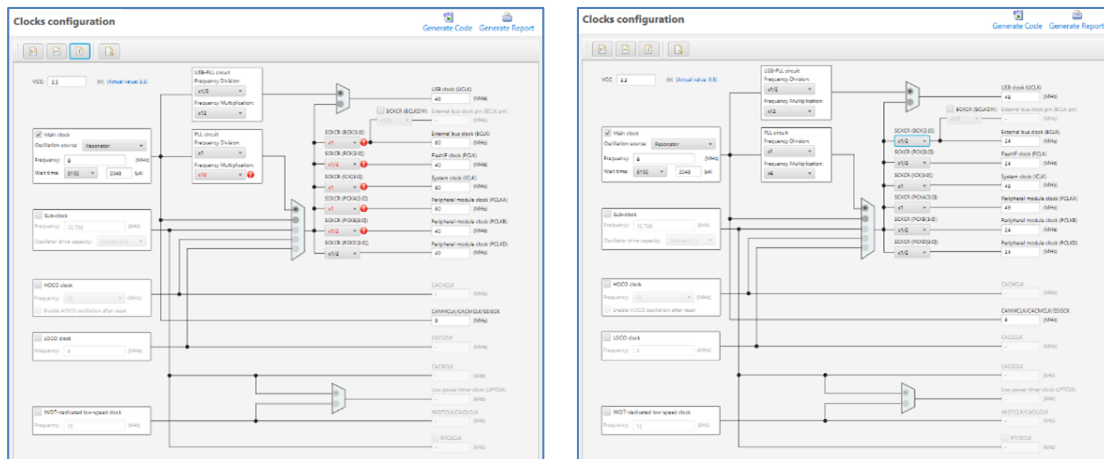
Clocks configuration

Generate Code Generate Report

VCC: 3.3 (V) (Actual value: 3.3)

USB-PLL circuit
Frequency Division:
x1/2
Frequency Multiplication:
x12

USB clock (UCLK)
48 (MHz)

BCKCR (BCLK/2)
x1/2
Internal bus clock pin (BCLK pin)
- (MHz)

Main clock
Oscillation source: Resonator
Frequency: 8 (MHz)
Wait time: 8192 2048 (μs)

PLL circuit
Frequency Division:
x1
Frequency Multiplication:
x16

SCKCR (BCK[3:0])
x1
External bus clock (BCLK)
80 (MHz)
SCKCR (FCK[3:0])
x1/2
FlashIF clock (FCLK)
40 (MHz)
SCKCR (ICK[3:0])
x1
System clock (ICLK)
80 (MHz)
SCKCR (PCKA[3:0])
x1
Peripheral module clock (PCLKA)
80 (MHz)
SCKCR (PCKB[3:0])
x1/2
Peripheral module clock (PCLKB)
40 (MHz)
SCKCR (PCKD[3:0])
x1/2
Peripheral module clock (PCLKD)
40 (MHz)

Sub-clock
Frequency: 32.768 (kHz)
Oscillator drive capacity: Standard (1...

HOCO clock
Frequency: 32 (MHz)
Enable HOCO oscillation after reset

CACHCLK
- (MHz)

CANMCLK/CACMCLK/SSISCK
8 (MHz)

LOCO clock
Frequency: 4 (MHz)

CACLCLK
- (MHz)

CACSCLK
- (MHz)

Low power timer clock (LPTCLK)
- (MHz)

IWDTCLK/CACILCLK
- (MHz)

IWDT-dedicated low-speed clock
Frequency: 15 (kHz)

RTCSCLK
- (MHz)

Clocks configuration

Generate Code Generate Report

VCC: 3.3 (V) (Actual value: 3.3)

USB-PLL circuit
Frequency Division:
x1/2
Frequency Multiplication:
x12

USB clock (UCLK)
48 (MHz)

BCKCR (BCLK/2)
x1/2
Internal bus clock pin (BCLK pin)
- (MHz)

Main clock
Oscillation source: Resonator
Frequency: 8 (MHz)
Wait time: 8192 2048 (μs)

PLL circuit
Frequency Division:
x1
Frequency Multiplication:
x6

SCKCR (BCK[3:0])
x1/2
External bus clock (BCLK)
24 (MHz)
SCKCR (FCK[3:0])
x1/2
FlashIF clock (FCLK)
24 (MHz)
SCKCR (ICK[3:0])
x1
System clock (ICLK)
48 (MHz)
SCKCR (PCKA[3:0])
x1
Peripheral module clock (PCLKA)
48 (MHz)
SCKCR (PCKB[3:0])
x1/2
Peripheral module clock (PCLKB)
24 (MHz)
SCKCR (PCKD[3:0])
x1/2
Peripheral module clock (PCLKD)
24 (MHz)

Sub-clock
Frequency: 32.768 (kHz)
Oscillator drive capacity: Standard (1...

HOCO clock
Frequency: 32 (MHz)
Enable HOCO oscillation after reset

CACHCLK
- (MHz)

CANMCLK/CACMCLK/SSISCK
8 (MHz)

LOCO clock
Frequency: 4 (MHz)

CACLCLK
- (MHz)

CACSCLK
- (MHz)

Low power timer clock (LPTCLK)
- (MHz)

IWDTCLK/CACILCLK
- (MHz)

IWDT-dedicated low-speed clock
Frequency: 15 (kHz)

RTCSCLK
- (MHz)